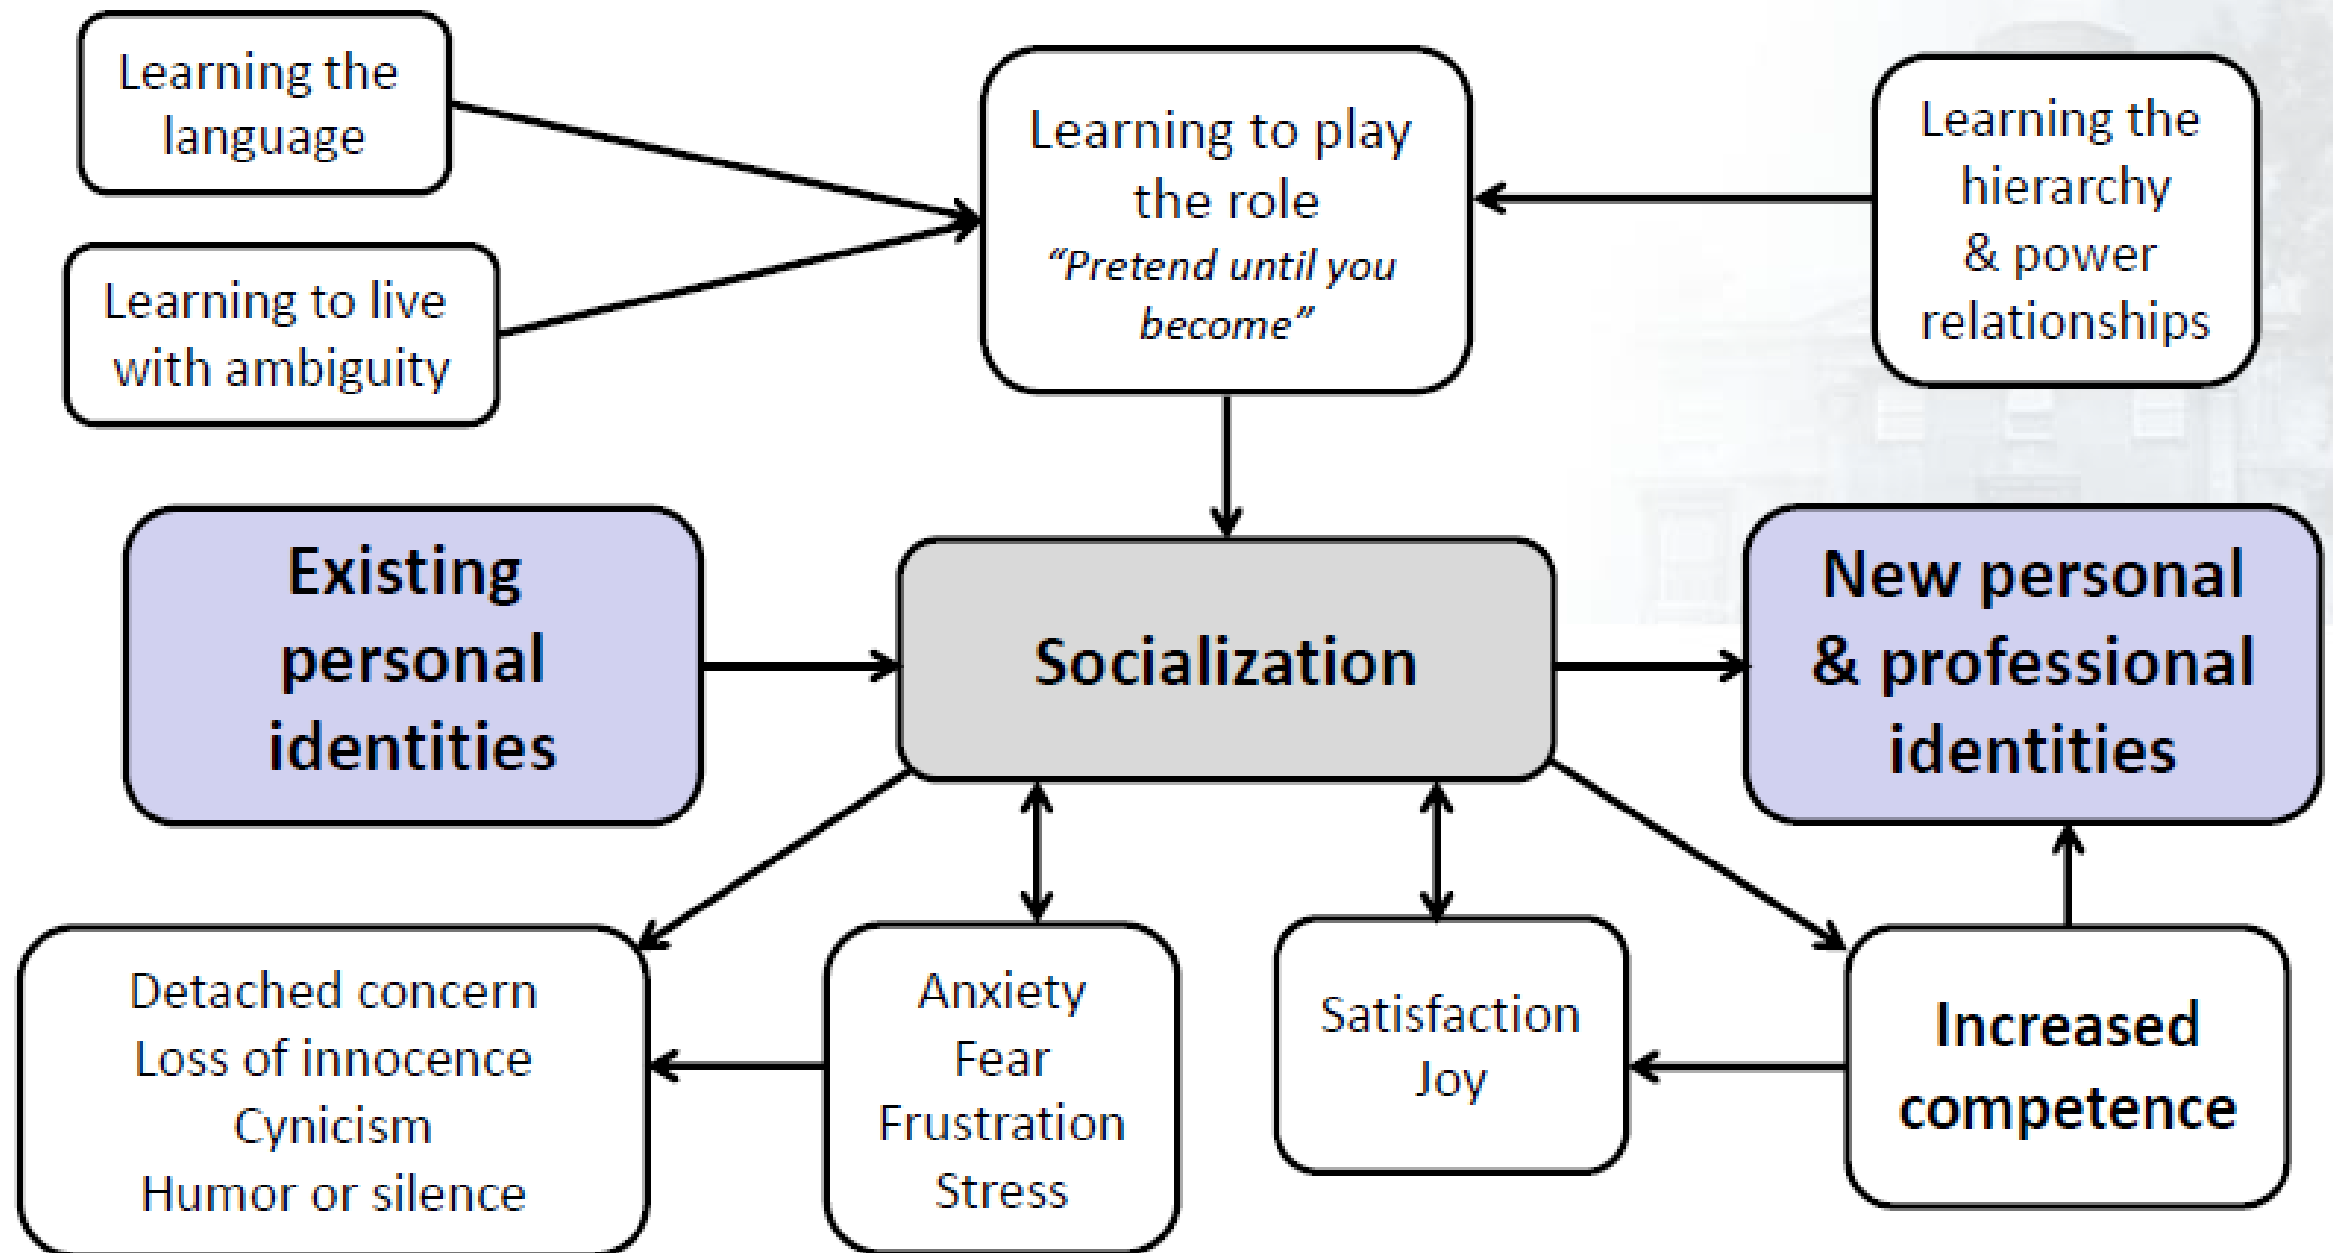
Learning the language

Learning to live with ambiguity

Learning to play the role
*"Pretend until you become"*

Learning the hierarchy & power relationships

**Existing personal identities**

**Socialization**

**New personal & professional identities**

Detached concern
Loss of innocence
Cynicism
Humor or silence

Anxiety
Fear
Frustration
Stress

Satisfaction
Joy

**Increased competence**